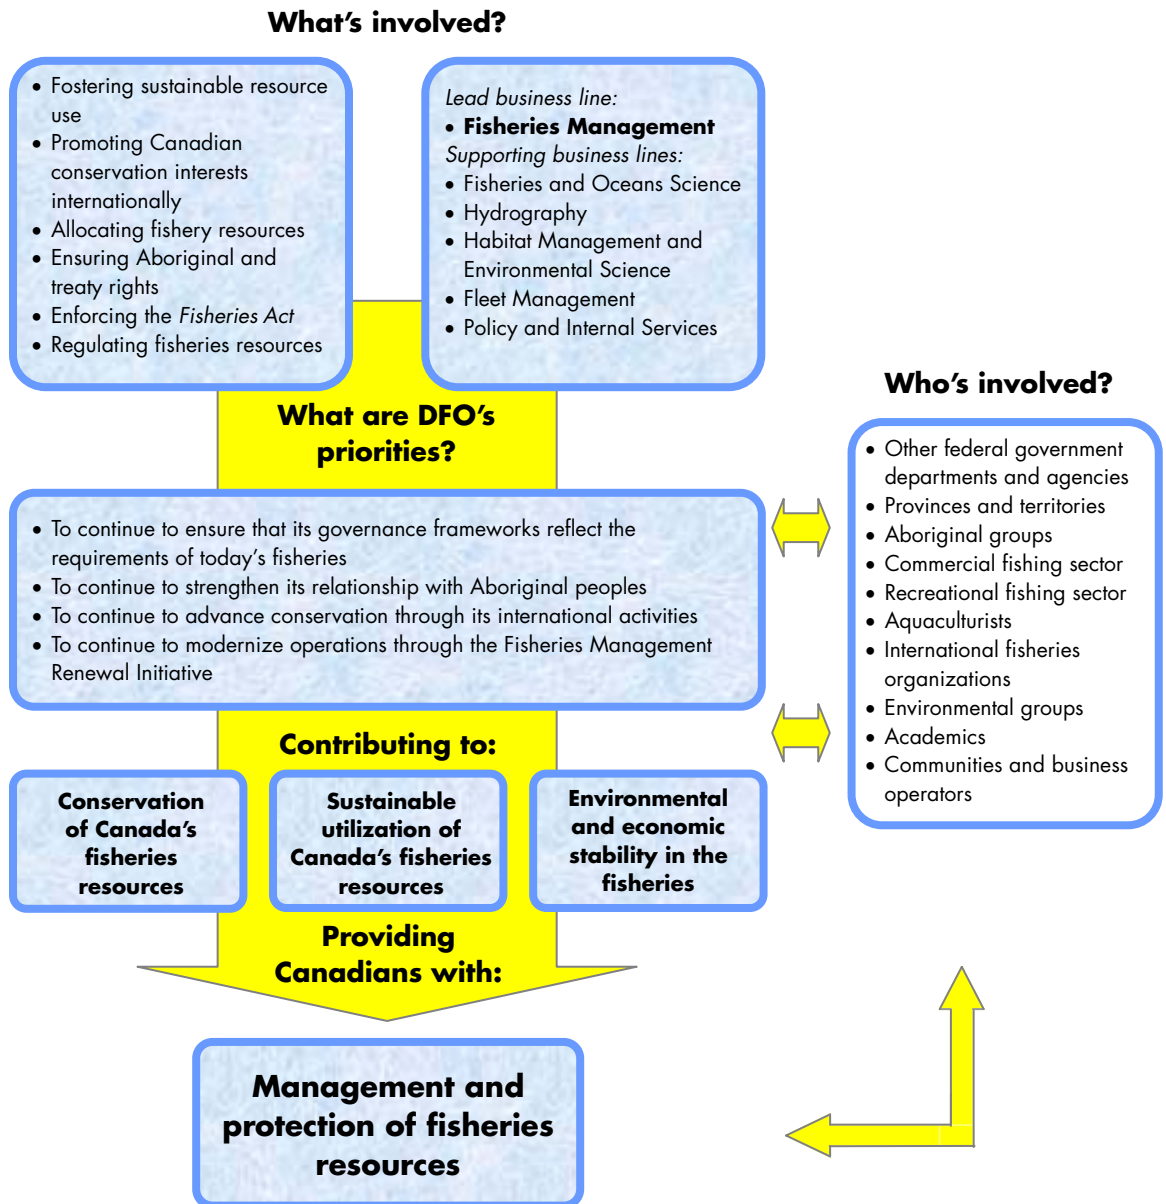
What's involved?

• Fostering sustainable resource use
• Promoting Canadian conservation interests internationally
• Allocating fishery resources
• Ensuring Aboriginal and treaty rights
• Enforcing the *Fisheries Act*
• Regulating fisheries resources

*Lead business line:*
• **Fisheries Management**
*Supporting business lines:*
• Fisheries and Oceans Science
• Hydrography
• Habitat Management and Environmental Science
• Fleet Management
• Policy and Internal Services

What are DFO's priorities?

• To continue to ensure that its governance frameworks reflect the requirements of today's fisheries
• To continue to strengthen its relationship with Aboriginal peoples
• To continue to advance conservation through its international activities
• To continue to modernize operations through the Fisheries Management Renewal Initiative

Contributing to:

Conservation of Canada's fisheries resources

Sustainable utilization of Canada's fisheries resources

Environmental and economic stability in the fisheries

Providing Canadians with:

Management and protection of fisheries resources

Who's involved?

• Other federal government departments and agencies
• Provinces and territories
• Aboriginal groups
• Commercial fishing sector
• Recreational fishing sector
• Aquaculturists
• International fisheries organizations
• Environmental groups
• Academics
• Communities and business operators